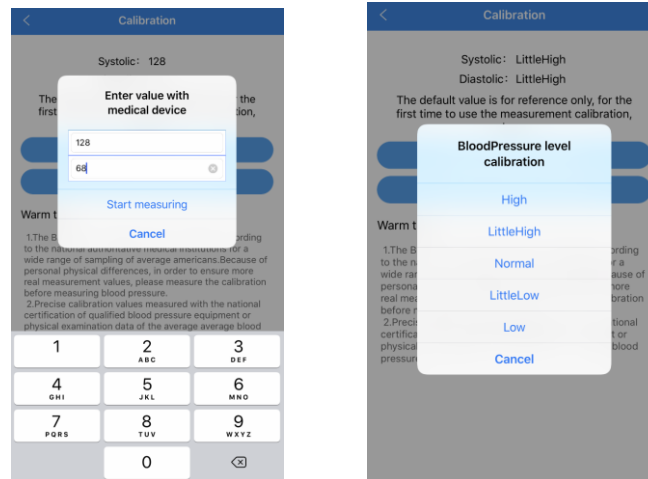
Calibration

Systolic： 128

The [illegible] the first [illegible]

Enter value with medical device

128

68

Start measuring

Cancel

Warm t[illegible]

1.The B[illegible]ording to the national authoritative medical institutions for a wide range of sampling of average americans.Because of personal physical differences, in order to ensure more real measurement values, please measure the calibration before measuring blood pressure.
2.Precise calibration values measured with the national certification of qualified blood pressure equipment or physical examination data of the average average blood

1
2 ABC
3 DEF
4 GHI
5 JKL
6 MNO
7 PQRS
8 TUV
9 WXYZ
0

Calibration

Systolic： LittleHigh

Diastolic： LittleHigh

The default value is for reference only, for the first time to use the measurement calibration,

BloodPressure level calibration

High

LittleHigh

Normal

LittleLow

Low

Cancel

Warm t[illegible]

1.The B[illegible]ording to the na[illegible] for a wide rang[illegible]ause of persona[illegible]nore real me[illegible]bration before m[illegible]
2.Preci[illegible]tional certific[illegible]t or physical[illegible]blood pressur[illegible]